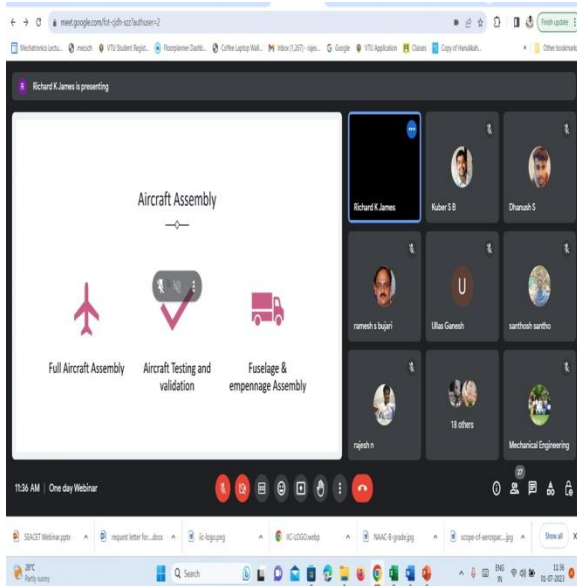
meet.google.com/fct-zjdh-szz?authuser=2

Finish update

Mechatronics Lectu... mecsch VTU Student Regist... Floorplanner Dashb... Coffee Laptop Wall... Inbox (1,267) - rajes... Google VTU Application Classes Copy of Hanalikah... Other bookmarks

Richard K James is presenting

Aircraft Assembly

Full Aircraft Assembly

Aircraft Testing and validation

Fuselage & empennage Assembly

Richard K James

Kuber S B

Dhanush S

ramesh s bujari

U

Ullas Ganesh

santhosh santho

rajesh n

18 others

Mechanical Engineering

11:36 AM | One day Webinar

27

SEACET Webinar.pptx

request letter for....docx

iic-logo.png

IIC-LOGO.webp

NAAC-B-grade.jpg

scope-of-aerospac....jpg

Show all

28°C
Partly sunny

Search

ENG
IN

11:36
01-07-2023